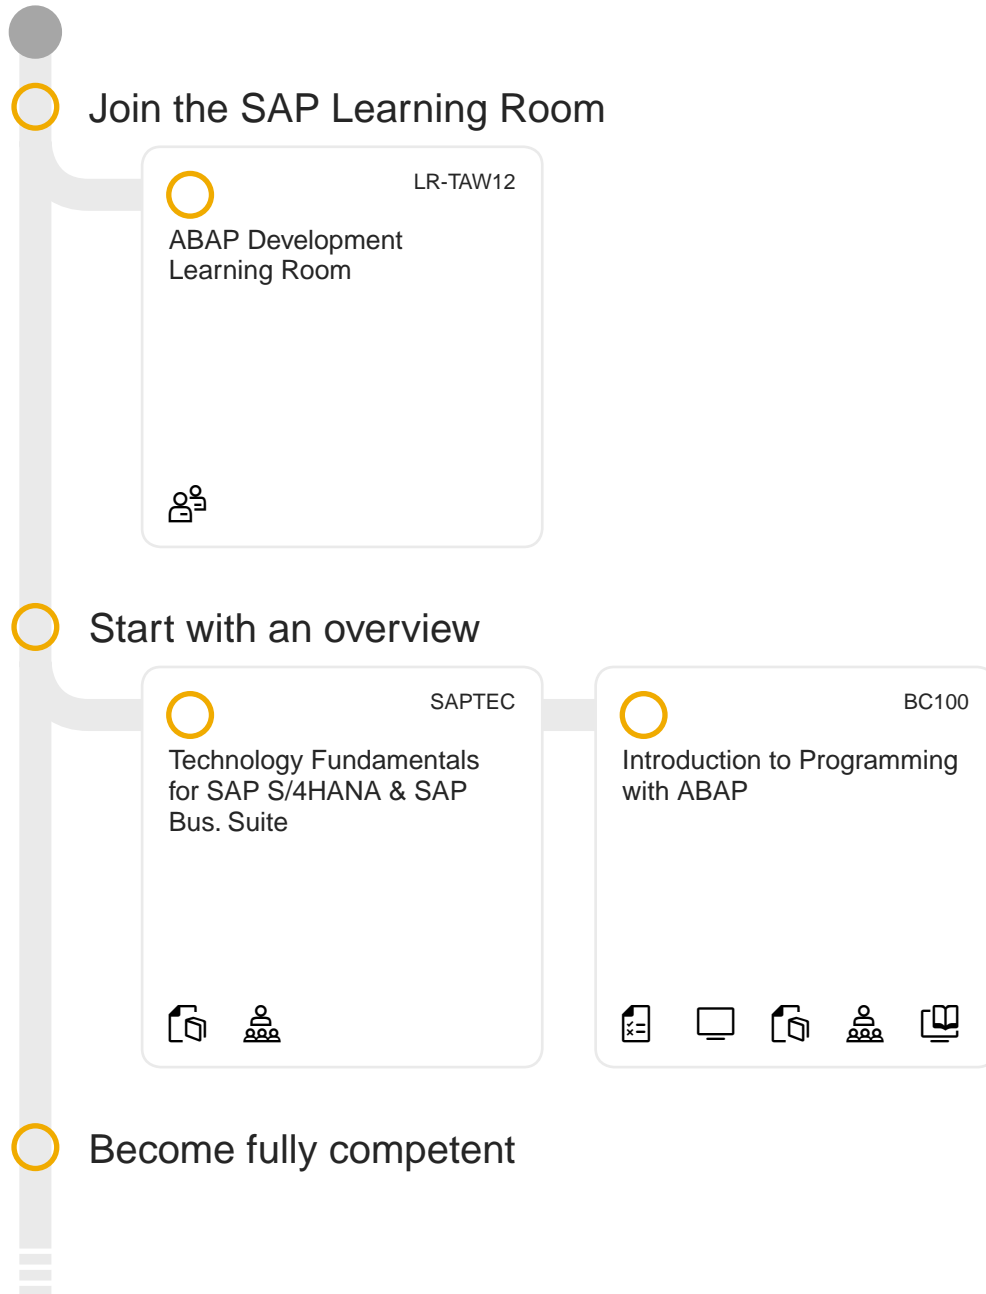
Join the SAP Learning Room

LR-TAW12

ABAP Development Learning Room

Start with an overview

SAPTEC

Technology Fundamentals for SAP S/4HANA & SAP Bus. Suite

BC100

Introduction to Programming with ABAP

Become fully competent